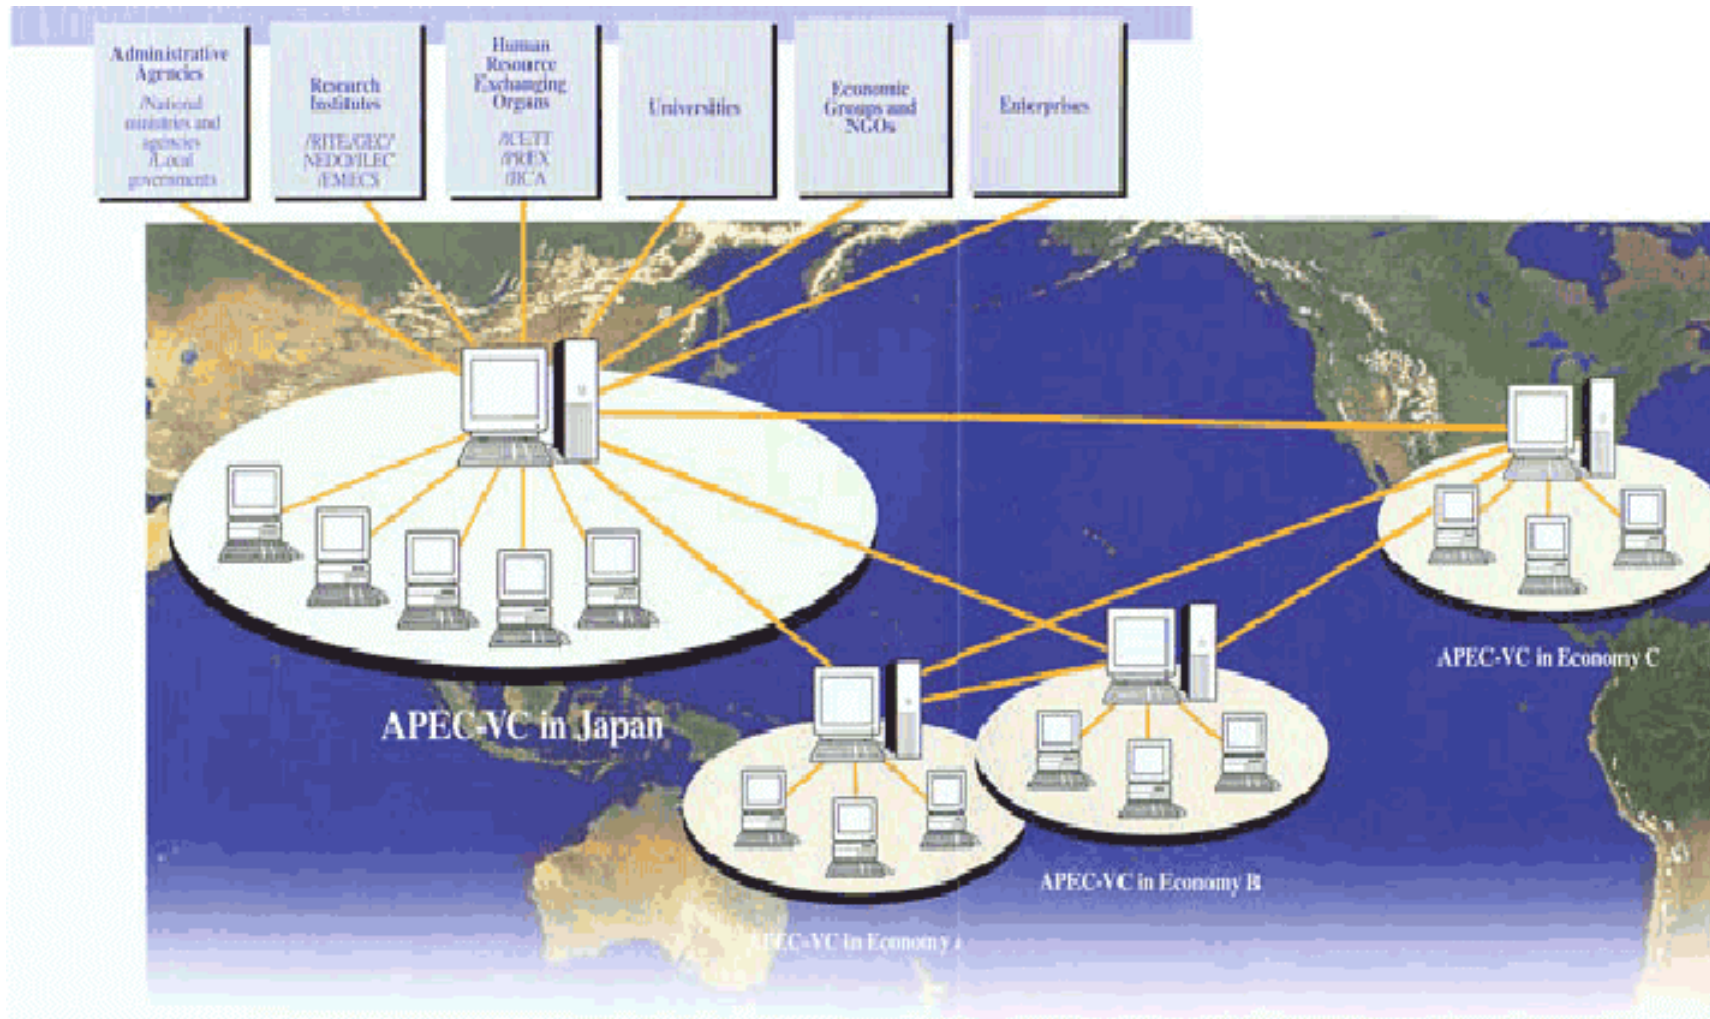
Administrative Agencies
/National ministries and agencies /Local governments

Research Institutes
/RITE/GEC/ NEDO/ILEC /EMECS

Human Resource Exchanging Organs
/ACETT /PREX /JICA

Universities

Economic Groups and NGOs

Enterprises

APEC-VC in Japan

APEC-VC in Economy C

APEC-VC in Economy B

APEC-VC in Economy A